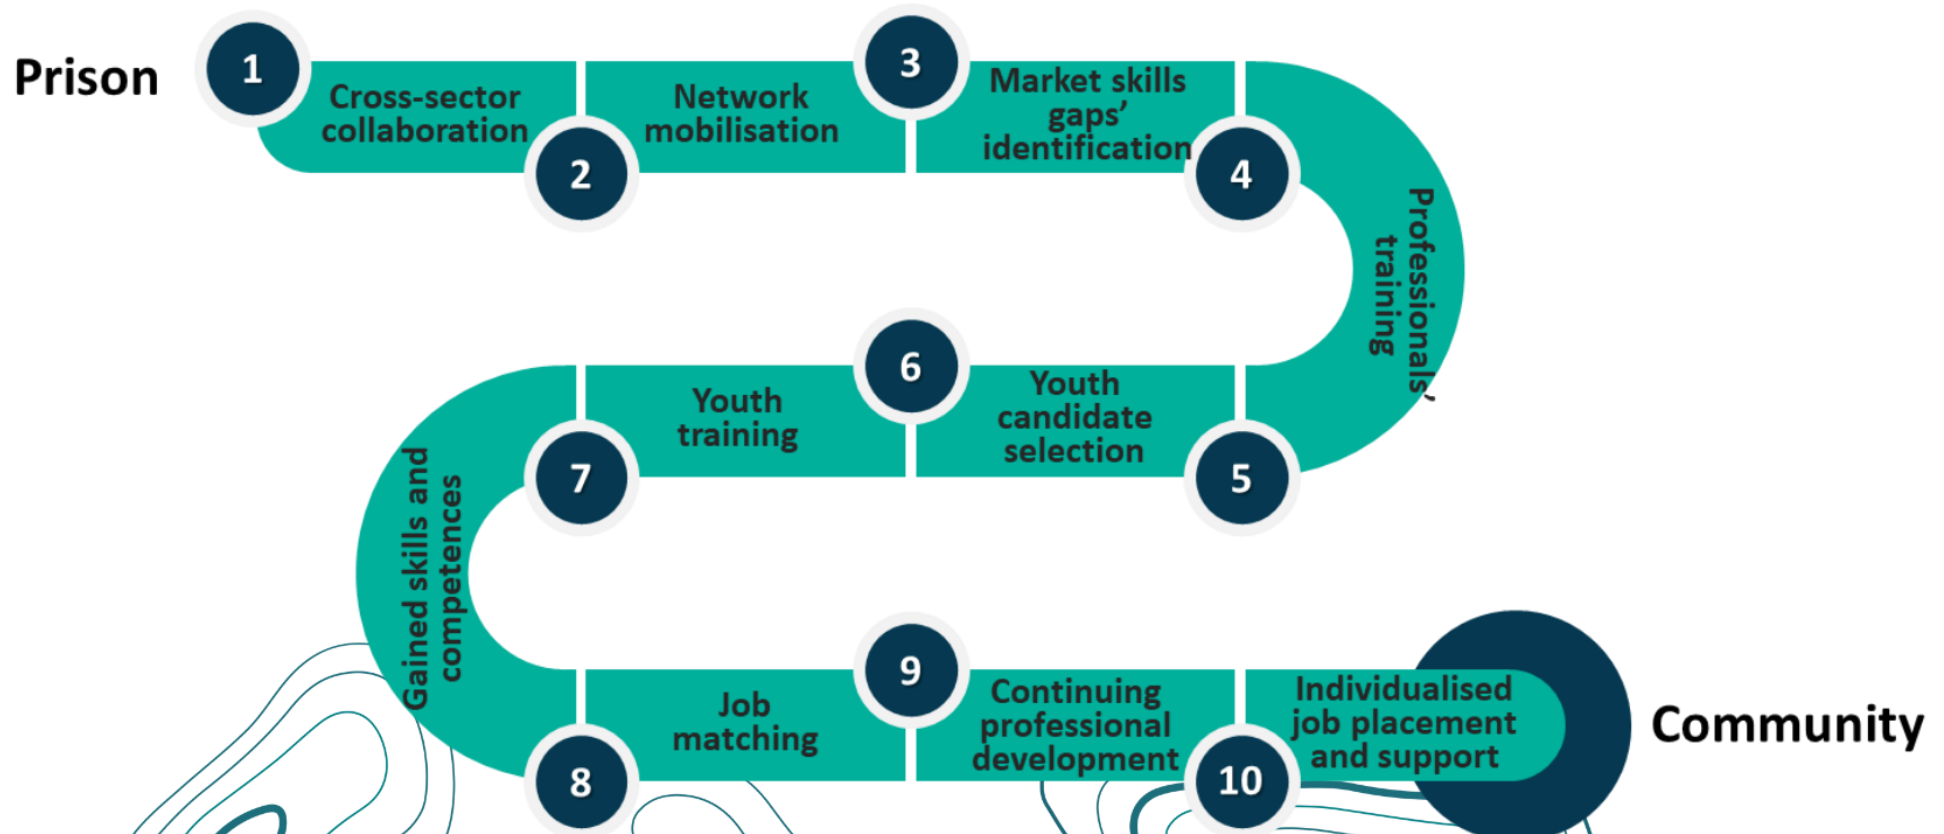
Prison

1

Cross-sector collaboration

2

Network mobilisation

3

Market skills gaps' identification

4

Professionals' training

5

Youth candidate selection

6

Youth training

7

Gained skills and competences

8

Job matching

9

Continuing professional development

10

Individualised job placement and support

Community